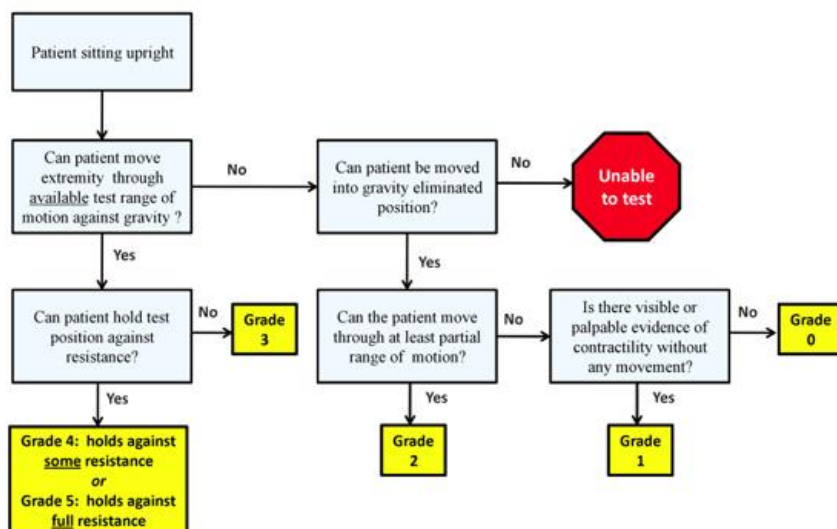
Patient sitting upright

Can patient move extremity through available test range of motion against gravity ?

No

Can patient be moved into gravity eliminated position?

No

Unable to test

Yes

Yes

Can patient hold test position against resistance?

No

Grade 3

Can the patient move through at least partial range of motion?

No

Is there visible or palpable evidence of contractility without any movement?

No

Grade 0

Yes

Yes

Yes

Grade 4: holds against some resistance
or
Grade 5: holds against full resistance

Grade 2

Grade 1